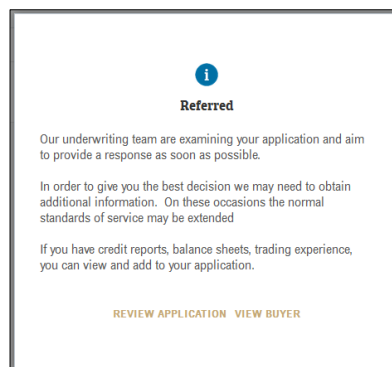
i

Referred

Our underwriting team are examining your application and aim to provide a response as soon as possible.

In order to give you the best decision we may need to obtain additional information. On these occasions the normal standards of service may be extended

If you have credit reports, balance sheets, trading experience, you can view and add to your application.

REVIEW APPLICATION VIEW BUYER